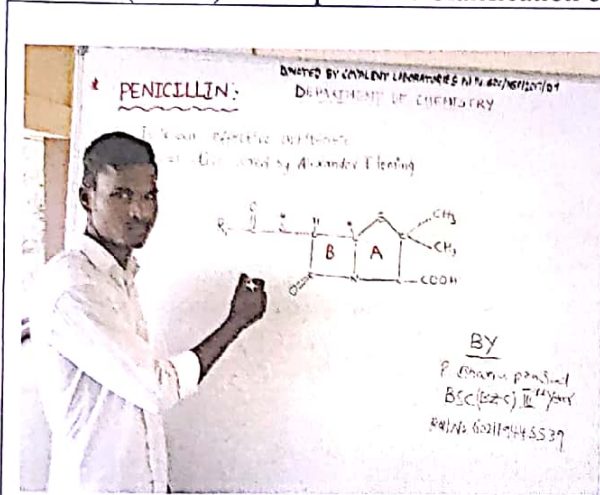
PENICILLIN:

DONATED BY CATALENT LABORATORIES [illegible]
DEPARTMENT OF CHEMISTRY

It is an effective antibiotic
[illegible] discovered by Alexander Fleming

R
B
A
$CH_3$
$CH_3$
COOH
N
O

BY
P. Bhanu prasad
BSC (BZC) III$^{rd}$ Year
Roll No. 602119445539